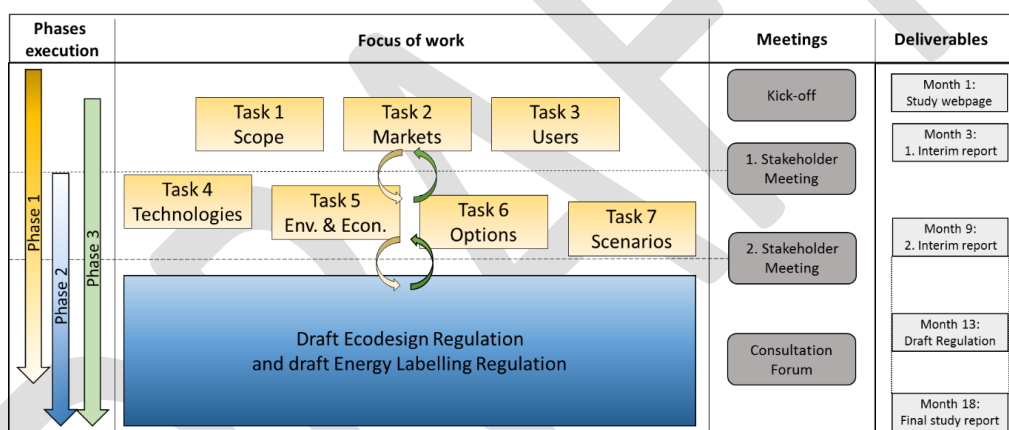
| Phases execution | Focus of work | Meetings | Deliverables |
|---|---|---|---|

Phase 1
Phase 2
Phase 3

Task 1 Scope
Task 2 Markets
Task 3 Users
Task 4 Technologies
Task 5 Env. & Econ.
Task 6 Options
Task 7 Scenarios

Draft Ecodesign Regulation and draft Energy Labelling Regulation

Kick-off
1. Stakeholder Meeting
2. Stakeholder Meeting
Consultation Forum

Month 1: Study webpage
Month 3: 1. Interim report
Month 9: 2. Interim report
Month 13: Draft Regulation
Month 18: Final study report